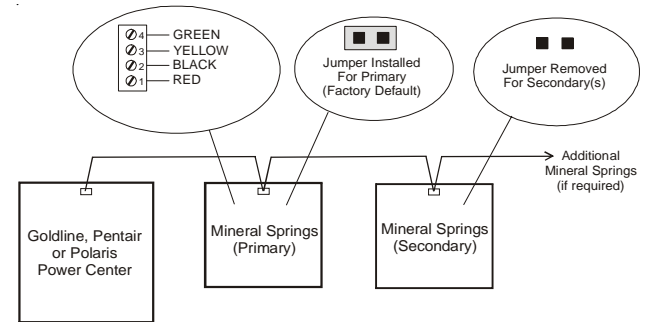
4 GREEN
3 YELLOW
2 BLACK
1 RED

Jumper Installed For Primary (Factory Default)

Jumper Removed For Secondary(s)

Additional Mineral Springs (if required)

Goldline, Pentair or Polaris Power Center

Mineral Springs (Primary)

Mineral Springs (Secondary)